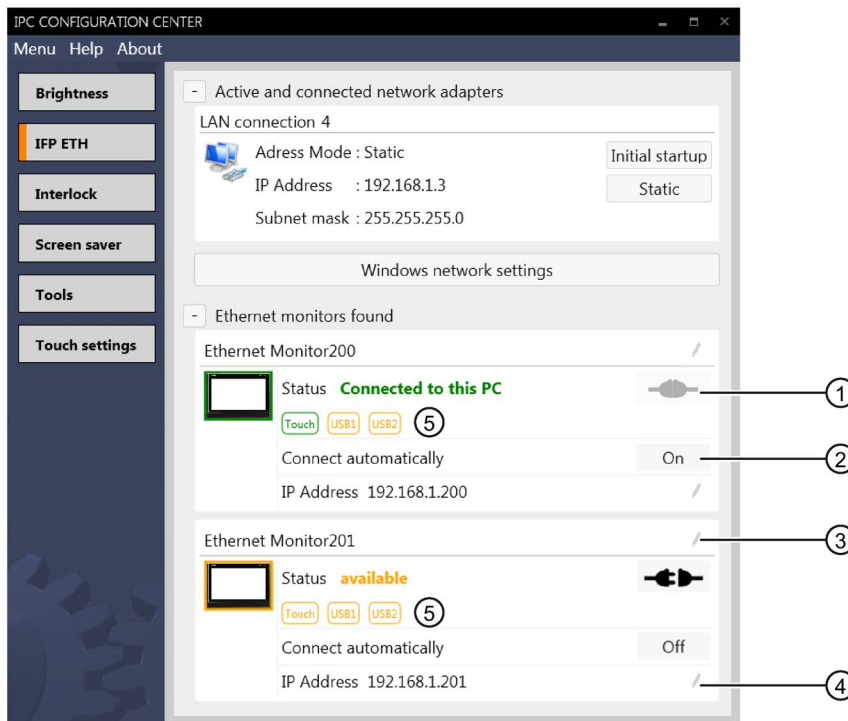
IPC CONFIGURATION CENTER

Menu Help About

Brightness

IFP ETH

Interlock

Screen saver

Tools

Touch settings

- Active and connected network adapters

LAN connection 4

Adress Mode : Static

IP Address : 192.168.1.3

Subnet mask : 255.255.255.0

Initial startup

Static

Windows network settings

- Ethernet monitors found

Ethernet Monitor200

Status Connected to this PC

Touch USB1 USB2 5

Connect automatically On

IP Address 192.168.1.200

Ethernet Monitor201

Status available

Touch USB1 USB2 5

Connect automatically Off

IP Address 192.168.1.201

1
2
3
4